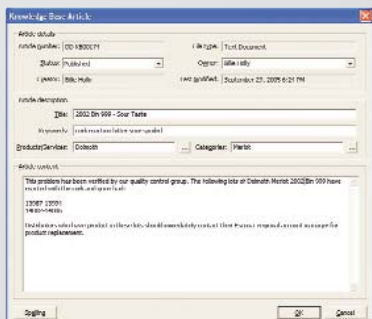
Knowledge Base Article

Article details

Article number: CD-KB00171

File type: Text Document

Status: Published

Owner: Billie Kelly

Created: Billie Kelly

Last modified: September 27, 2005 6:21 PM

Article description

Title: 2002 Bin 999 - Sour Taste

Keywords: codes sour taste wine sample

Products/Services: Dolneth

Categories: Merlot

Article content

This problem has been verified by our quality control group. The following lots of Dolneth Merlot 2002 Bin 999 have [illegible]

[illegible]

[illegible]

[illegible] product replacement.

Spelling

OK

Cancel